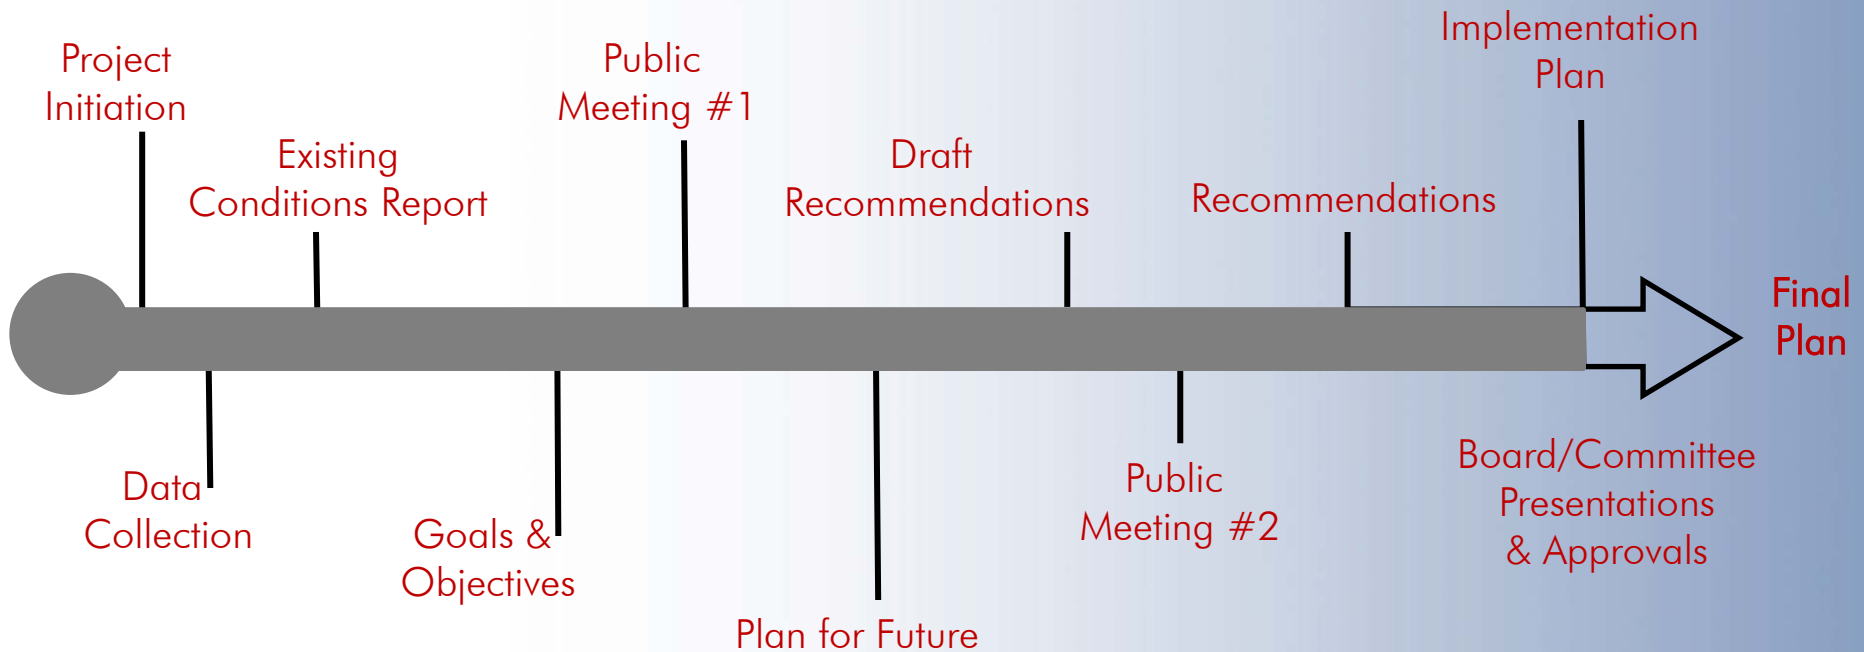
Project Initiation

Existing Conditions Report

Public Meeting #1

Draft Recommendations

Recommendations

Implementation Plan

Final Plan

Data Collection

Goals & Objectives

Plan for Future

Public Meeting #2

Board/Committee Presentations & Approvals